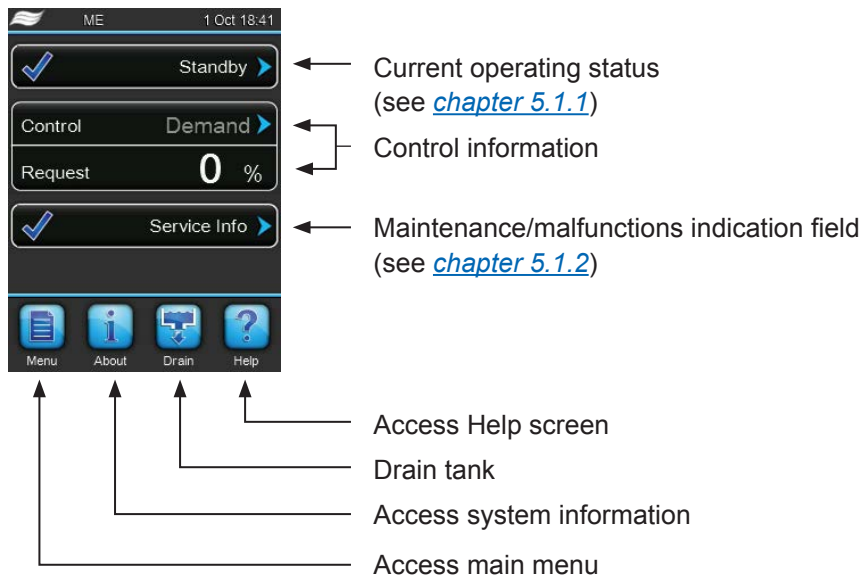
ME 1 Oct 18:41

Standby

Control Demand

Request 0 %

Service Info

Menu About Drain Help

Current operating status (see *chapter 5.1.1*)

Control information

Maintenance/malfunctions indication field (see *chapter 5.1.2*)

Access Help screen

Drain tank

Access system information

Access main menu